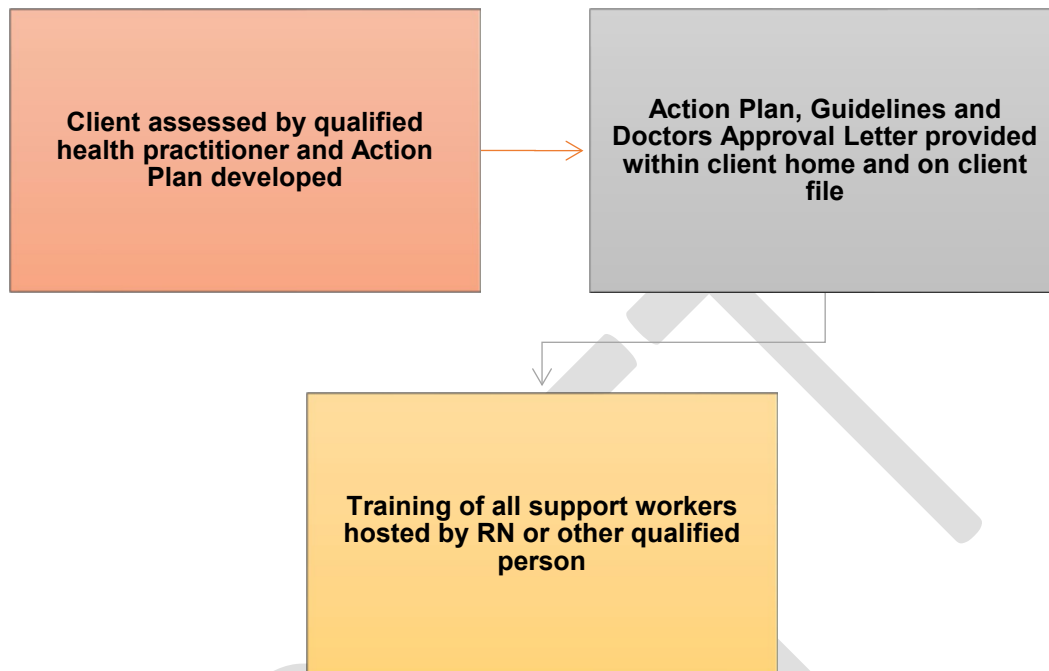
Client assessed by qualified health practitioner and Action Plan developed

Action Plan, Guidelines and Doctors Approval Letter provided within client home and on client file

Training of all support workers hosted by RN or other qualified person